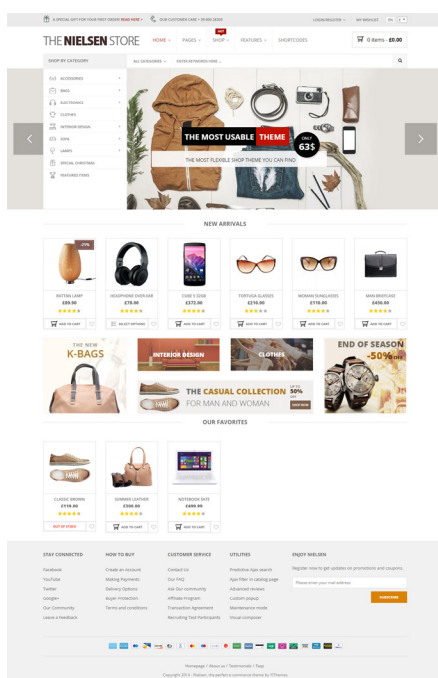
A SPECIAL GIFT FOR YOUR FIRST ORDER! READ HERE › OUR CUSTOMER CARE • 39 900 8000 LOGIN/REGISTER MY WISHLIST EN $

THE NIELSEN STORE HOME PAGES SHOP HOT FEATURES SHORTCODES 0 items - £0.00

SHOP BY CATEGORY ALL CATEGORIES ENTER KEYWORDS HERE...

ACCESSORIES
BAGS
ELECTRONICS
CLOTHES
INTERIOR DESIGN
SHOE
LAMPS
SPECIAL CHRISTMAS
FEATURED ITEMS

THE MOST USABLE THEME ONLY 63$

THE MOST FLEXIBLE SHOP THEME YOU CAN FIND

NEW ARRIVALS

-25%

RATTAN LAMP
£89.00
ADD TO CART

HEADPHONE OVER-EAR
£79.00
SELECT OPTIONS

GOOE 5 32GB
£372.00
ADD TO CART

TORTUGA GLASSES
£210.00
ADD TO CART

WOMAN SUNGLASSES
£110.00
ADD TO CART

MAN BRIEFCASE
£450.00
ADD TO CART

THE NEW K-BAGS

INTERIOR DESIGN

CLOTHES

END OF SEASON -50% OFF

THE CASUAL COLLECTION FOR MAN AND WOMAN UP TO 50% OFF SHOP NOW

OUR FAVORITES

CLASSIC BROWN
£110.00
OUT OF STOCK

SUMMER LEATHER
£300.00
ADD TO CART

NOTEBOOK SATE
£499.00
ADD TO CART

STAY CONNECTED
Facebook
YouTube
Twitter
Google+
Our Community
Leave a Feedback

HOW TO BUY
Create an Account
Making Payments
Delivery Options
Buyer Protection
Terms and conditions

CUSTOMER SERVICE
Contact Us
Our FAQ
Ask Our community
Affiliate Program
Transaction Agreement
Recruiting Test Participants

UTILITIES
Predictive Ajax search
Ajax filter in catalog page
Advanced reviews
Custom popup
Maintenance mode
Visual composer

ENJOY NIELSEN
Register now to get updates on promotions and coupons.
Please enter your mail address
SUBSCRIBE

Homepage / About us / Testimonials / Faqs
Copyright 2014 - Nielsen, the perfect e-commerce theme by YITHemes